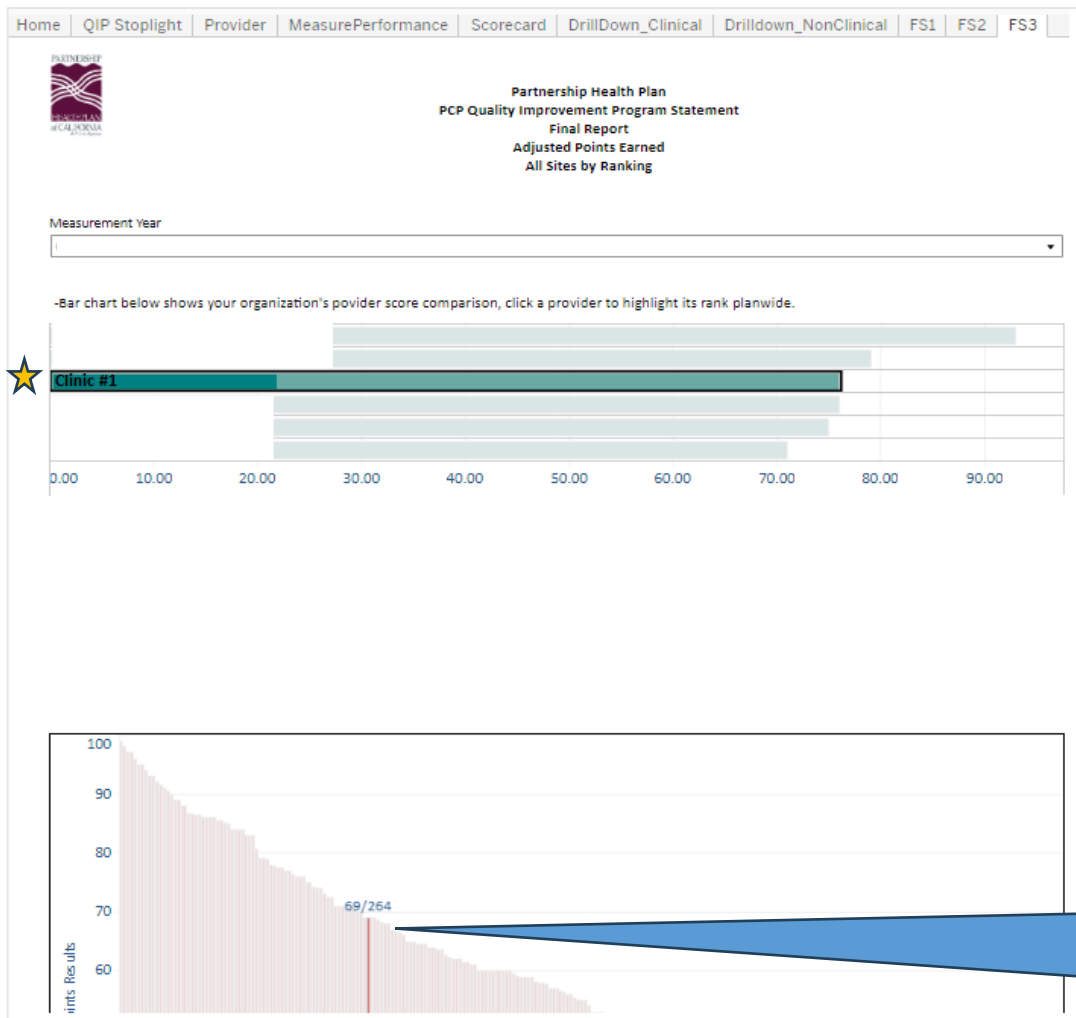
Home | QIP Stoplight | Provider | MeasurePerformance | Scorecard | DrillDown_Clinical | Drilldown_NonClinical | FS1 | FS2 | FS3

PARTNERSHIP HEALTHPLAN of CALIFORNIA

Partnership Health Plan
PCP Quality Improvement Program Statement
Final Report
Adjusted Points Earned
All Sites by Ranking

Measurement Year

-Bar chart below shows your organization's povider score comparison, click a provider to highlight its rank planwide.

Clinic #1

0.00 10.00 20.00 30.00 40.00 50.00 60.00 70.00 80.00 90.00

100
90
80
70
60

69/264

ints Results